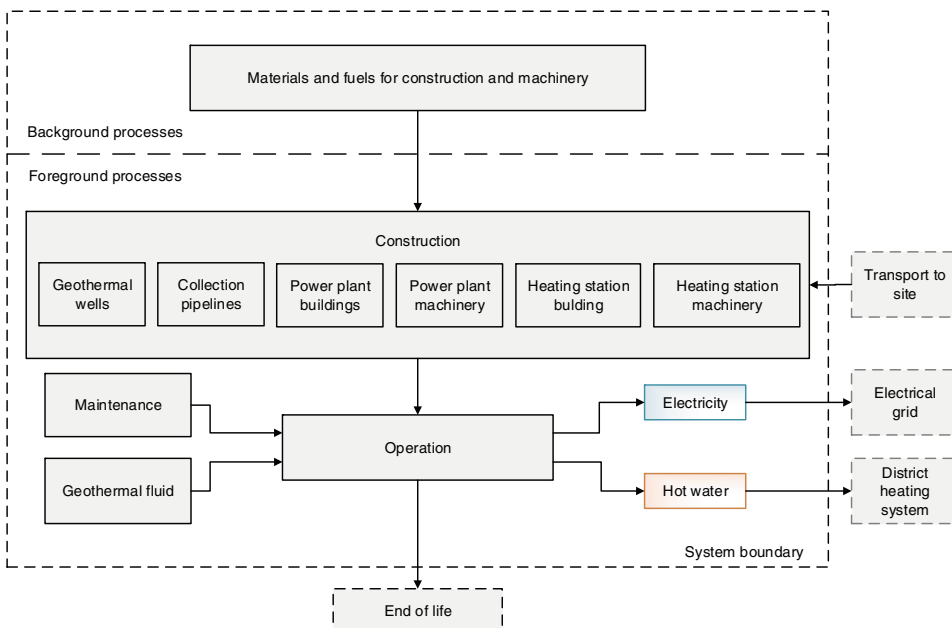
Materials and fuels for construction and machinery

Background processes

Foreground processes

Construction

Geothermal wells

Collection pipelines

Power plant buildings

Power plant machinery

Heating station bulding

Heating station machinery

Transport to site

Maintenance

Geothermal fluid

Operation

Electricity

Hot water

Electrical grid

District heating system

System boundary

End of life